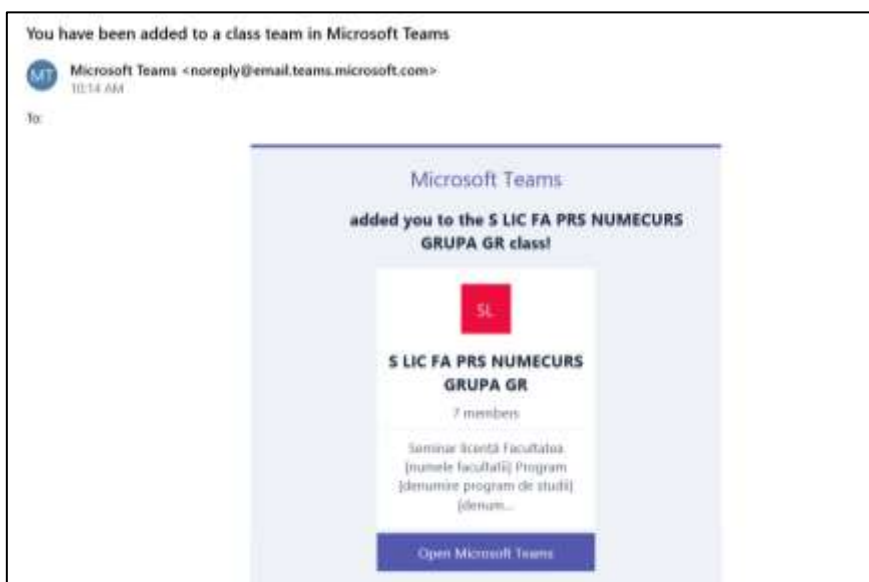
You have been added to a class team in Microsoft Teams

MT Microsoft Teams <noreply@email.teams.microsoft.com>
10:14 AM

To:

Microsoft Teams

added you to the S LIC FA PRS NUMECURS GRUPA GR class!

SL

S LIC FA PRS NUMECURS GRUPA GR

7 members

Seminar licență Facultatea [numele facultății] Program [denumire program de studii] [denum...

Open Microsoft Teams